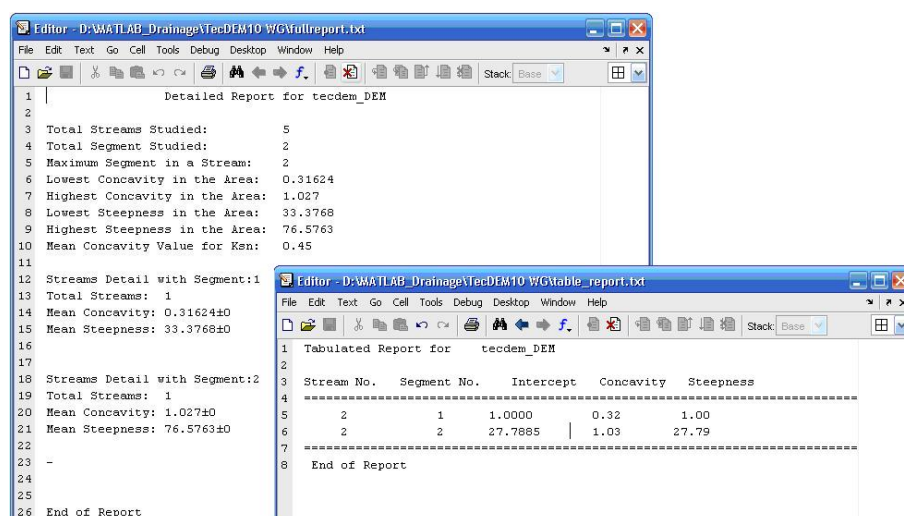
Editor - D:\MATLAB_Drainage\TecDEM10 WG\fullreport.txt

File Edit Text Go Cell Tools Debug Desktop Window Help

Stack: Base

1 Detailed Report for tecdem_DEM
2
3 Total Streams Studied: 5
4 Total Segment Studied: 2
5 Maximum Segment in a Stream: 2
6 Lowest Concavity in the Area: 0.31624
7 Highest Concavity in the Area: 1.027
8 Lowest Steepness in the Area: 33.3768
9 Highest Steepness in the Area: 76.5763
10 Mean Concavity Value for Ksn: 0.45
11
12 Streams Detail with Segment:1
13 Total Streams: 1
14 Mean Concavity: 0.31624±0
15 Mean Steepness: 33.3768±0
16
17
18 Streams Detail with Segment:2
19 Total Streams: 1
20 Mean Concavity: 1.027±0
21 Mean Steepness: 76.5763±0
22
23 -
24
25
26 End of Report

Editor - D:\MATLAB_Drainage\TecDEM10 WG\table_report.txt

File Edit Text Go Cell Tools Debug Desktop Window Help

Stack: Base

1 Tabulated Report for tecdem_DEM
2
3 Stream No. Segment No. Intercept Concavity Steepness
4 ====================================================================
5 2 1 1.0000 0.32 1.00
6 2 2 27.7885 1.03 27.79
7 ====================================================================
8 End of Report